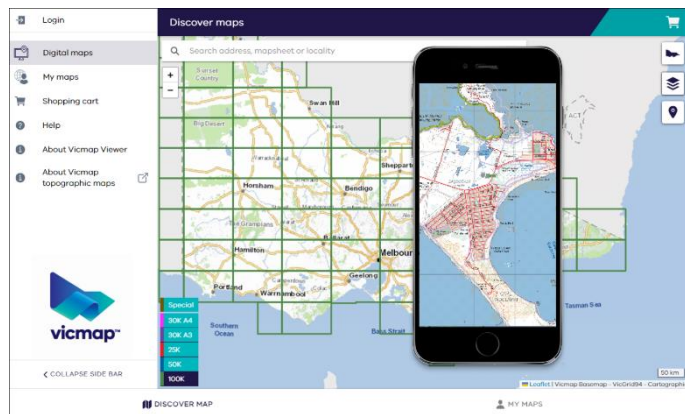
Login

Digital maps

My maps

Shopping cart

Help

About Vicmap Viewer

About Vicmap topographic maps

vicmap™

COLLAPSE SIDE BAR

Discover maps

Search address, mapsheet or locality

+
−

Sunset Country

Swan Hill

Big Desert

Horsham

Bendigo

Shepparton

The Grampians

Ballarat

Hamilton

Melbourne

Geelong

Portland

Warrnambool

Southern Ocean

Bass Strait

ACT

Tasman Sea

Special

30K A4

30K A3

25K

50K

100K

50 km

Leaflet | Vicmap Basemap · VicGrid94 · Cartography

DISCOVER MAP

MY MAPS